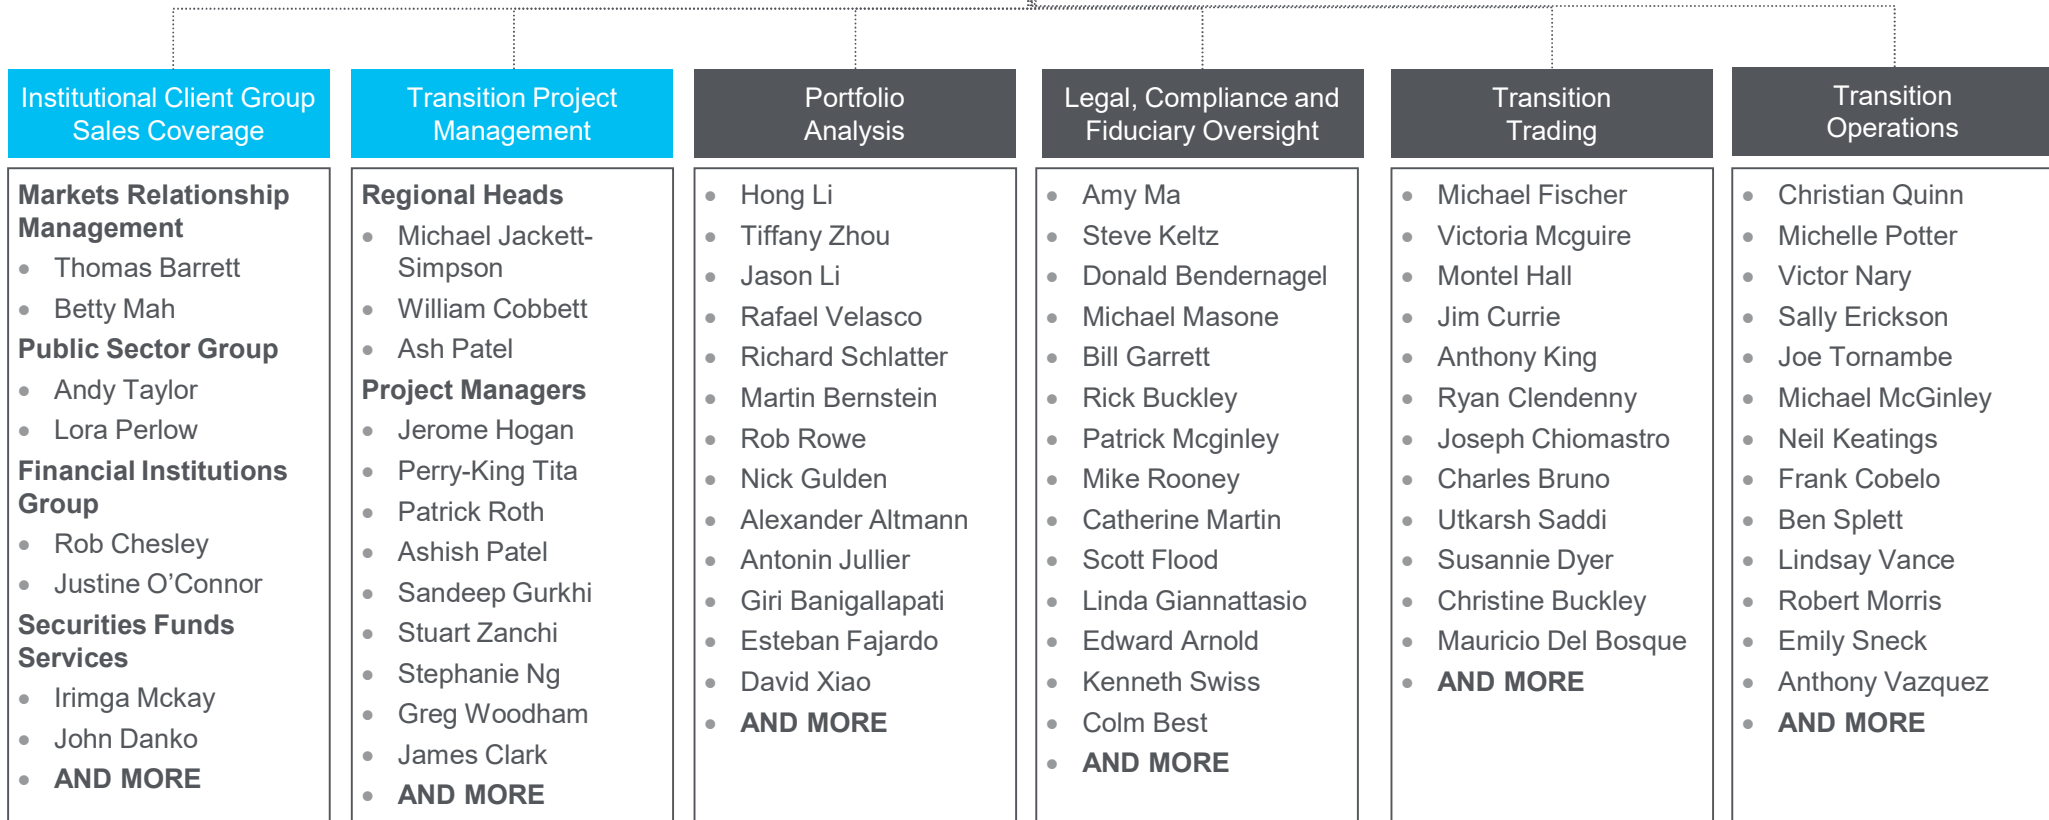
Institutional Client Group Sales Coverage

Markets Relationship Management
- Thomas Barrett
- Betty Mah

Public Sector Group
- Andy Taylor
- Lora Perlow

Financial Institutions Group
- Rob Chesley
- Justine O'Connor

Securities Funds Services
- Irimga Mckay
- John Danko
- AND MORE

Transition Project Management

Regional Heads
- Michael Jackett-Simpson
- William Cobbett
- Ash Patel

Project Managers
- Jerome Hogan
- Perry-King Tita
- Patrick Roth
- Ashish Patel
- Sandeep Gurkhi
- Stuart Zanchi
- Stephanie Ng
- Greg Woodham
- James Clark
- AND MORE

Portfolio Analysis
- Hong Li
- Tiffany Zhou
- Jason Li
- Rafael Velasco
- Richard Schlatter
- Martin Bernstein
- Rob Rowe
- Nick Gulden
- Alexander Altmann
- Antonin Jullier
- Giri Banigallapati
- Esteban Fajardo
- David Xiao
- AND MORE

Legal, Compliance and Fiduciary Oversight
- Amy Ma
- Steve Keltz
- Donald Bendernagel
- Michael Masone
- Bill Garrett
- Rick Buckley
- Patrick Mcginley
- Mike Rooney
- Catherine Martin
- Scott Flood
- Linda Giannattasio
- Edward Arnold
- Kenneth Swiss
- Colm Best
- AND MORE

Transition Trading
- Michael Fischer
- Victoria Mcguire
- Montel Hall
- Jim Currie
- Anthony King
- Ryan Clendenny
- Joseph Chiomastro
- Charles Bruno
- Utkarsh Saddi
- Susannie Dyer
- Christine Buckley
- Mauricio Del Bosque
- AND MORE

Transition Operations
- Christian Quinn
- Michelle Potter
- Victor Nary
- Sally Erickson
- Joe Tornambe
- Michael McGinley
- Neil Keatings
- Frank Cobelo
- Ben Splett
- Lindsay Vance
- Robert Morris
- Emily Sneck
- Anthony Vazquez
- AND MORE